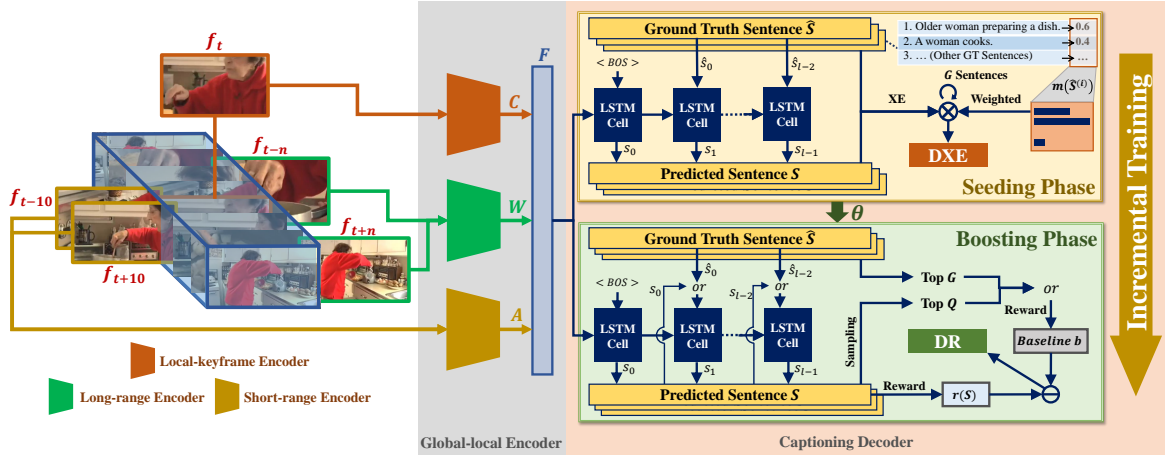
$f_t$

$f_{t-n}$

$f_{t-10}$

$f_{t+n}$

$f_{t+10}$

Local-keyframe Encoder

Long-range Encoder

Short-range Encoder

C

W

A

F

Global-local Encoder

Ground Truth Sentence $\hat{S}$

< BOS >

$\hat{s}_0$

$\hat{s}_{l-2}$

LSTM Cell

LSTM Cell

LSTM Cell

$s_0$

$s_1$

$s_{l-1}$

Predicted Sentence $S$

1. Older woman preparing a dish. 0.6

2. A woman cooks. 0.4

3. … (Other GT Sentences) …

G Sentences

XE

Weighted

$m(\hat{S}^{(i)})$

DXE

Seeding Phase

$\theta$

Ground Truth Sentence $\hat{S}$

Boosting Phase

< BOS >

$\hat{s}_0$

$s_0$

or

$\hat{s}_{l-2}$

$s_{l-2}$

or

Top G

Top Q

or

Reward

Sampling

LSTM Cell

LSTM Cell

LSTM Cell

DR

Baseline b

$s_0$

$s_1$

$s_{l-1}$

Predicted Sentence $S$

Reward

$r(S)$

Incremental Training

Captioning Decoder